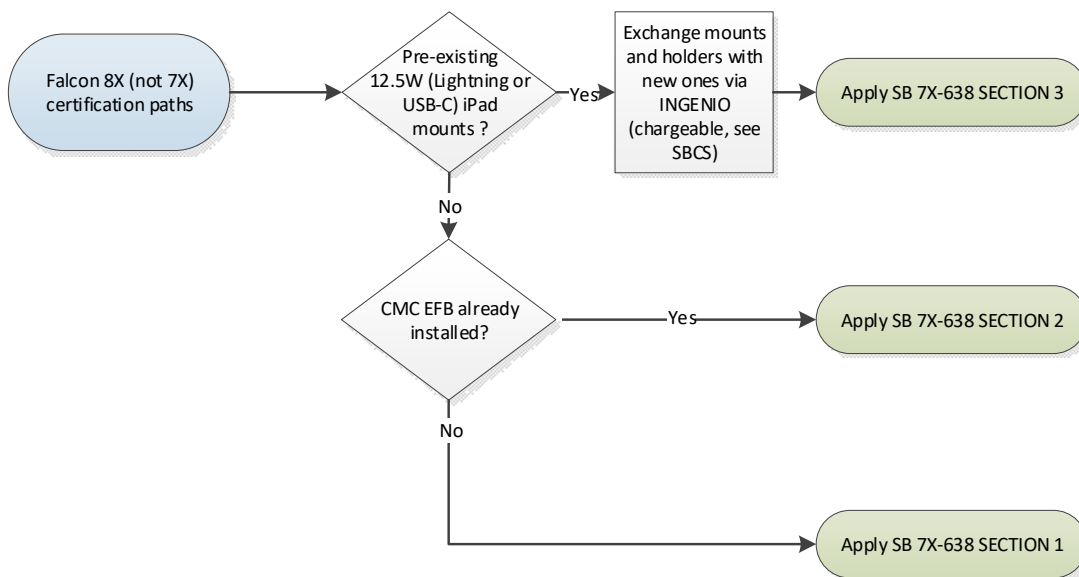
Falcon 8X (not 7X) certification paths

Pre-existing 12.5W (Lightning or USB-C) iPad mounts ?

Yes

Exchange mounts and holders with new ones via INGENIO (chargeable, see SBCS)

Apply SB 7X-638 SECTION 3

No

CMC EFB already installed?

Yes

Apply SB 7X-638 SECTION 2

No

Apply SB 7X-638 SECTION 1